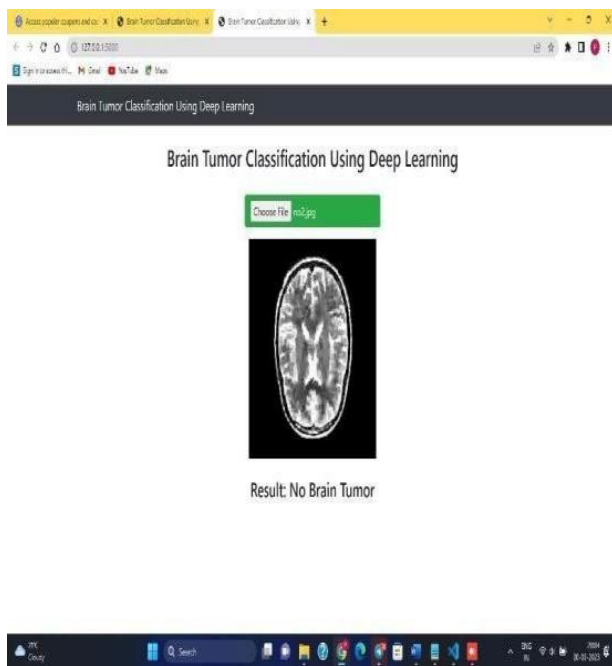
Access popular coupons and co X | Brain Tumor Classification Using X | Brain Tumor Classification Using X | +

127.0.0.1:5000

Sign in to access th... M Gmail YouTube Maps

Brain Tumor Classification Using Deep Learning

Brain Tumor Classification Using Deep Learning

Choose File mri2.jpg

Result: No Brain Tumor

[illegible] Cloudy

Search

ENG IN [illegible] 30-11-2023